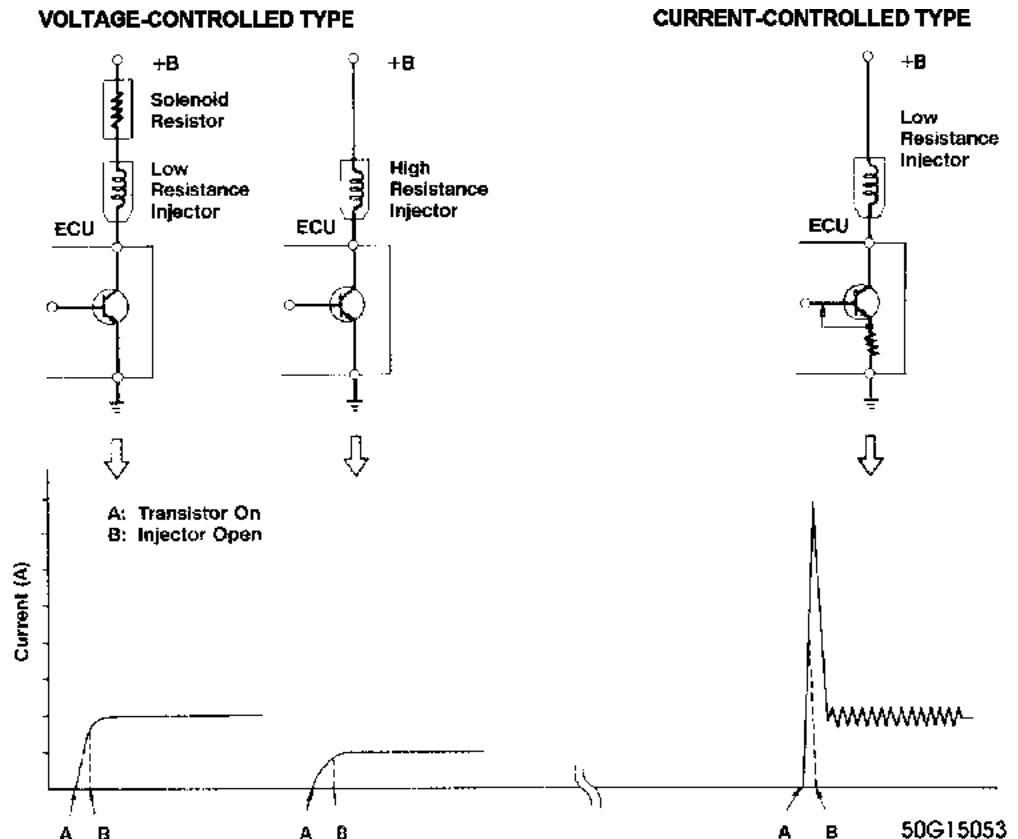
VOLTAGE-CONTROLLED TYPE

CURRENT-CONTROLLED TYPE

+B

Solenoid Resistor

Low Resistance Injector

ECU

+B

High Resistance Injector

ECU

+B

Low Resistance Injector

ECU

A: Transistor On
B: Injector Open

Current (A)

A B

A B

A B

50G15053